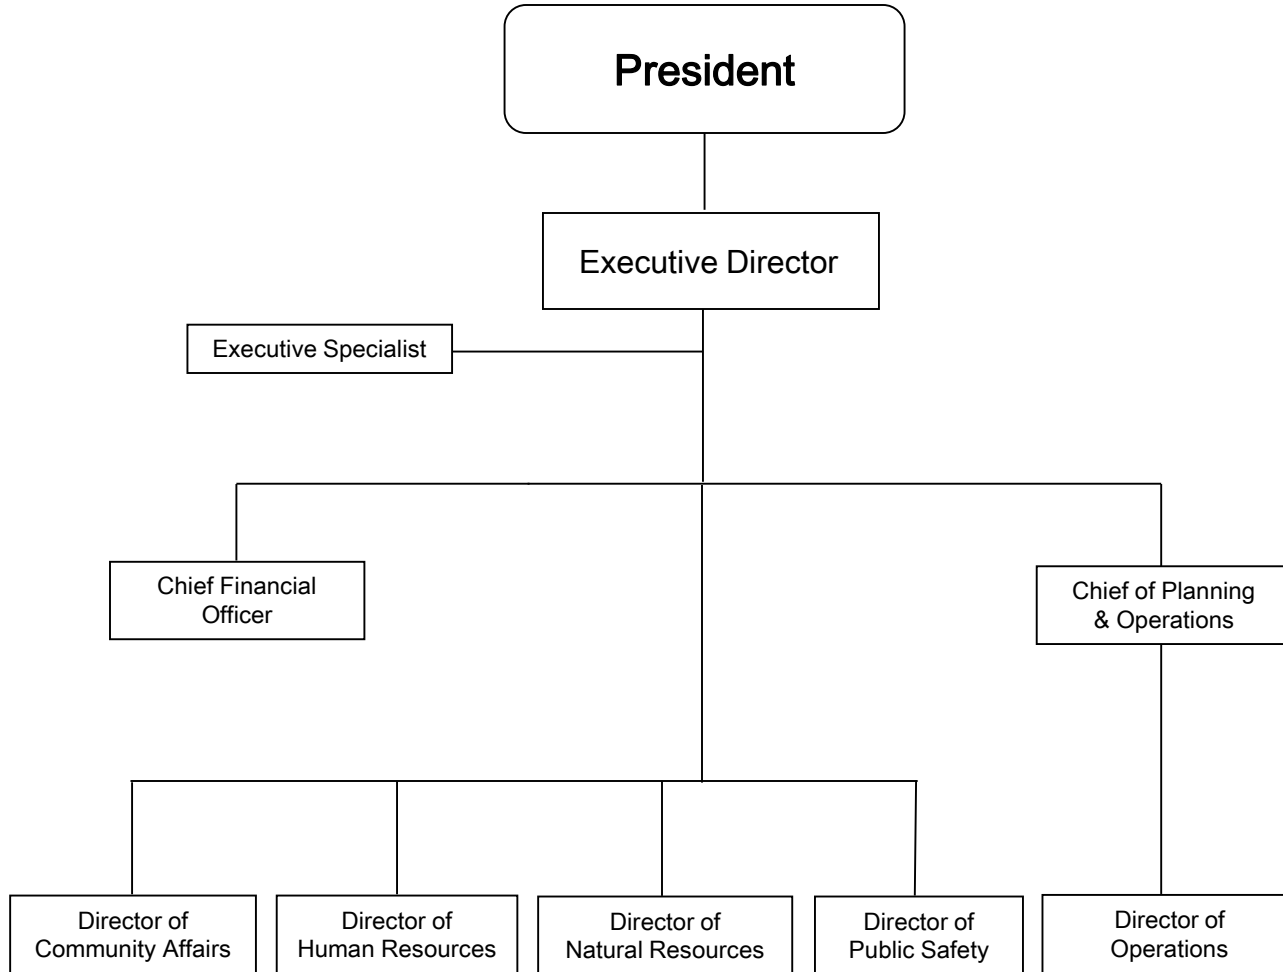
President

Executive Director

Executive Specialist

Chief Financial Officer

Chief of Planning & Operations

Director of Community Affairs

Director of Human Resources

Director of Natural Resources

Director of Public Safety

Director of Operations